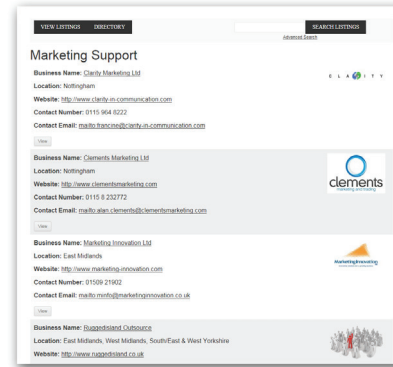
VIEW LISTINGS DIRECTORY SEARCH LISTINGS
Advanced Search

Marketing Support

Business Name: Clarity Marketing Ltd
Location: Nottingham
Website: http://www.clarity-in-communication.com
Contact Number: 0115 964 8222
Contact Email: mailto:francine@clarity-in-communication.com
View

CLARITY

Business Name: Clements Marketing Ltd
Location: Nottingham
Website: http://www.clementsmarketing.com
Contact Number: 0115 8 232772
Contact Email: mailto:alan.clements@clementsmarketing.com
View

clements
marketing and training

Business Name: Marketing Innovation Ltd
Location: East Midlands
Website: http://www.marketing-innovation.com
Contact Number: 01509 21902
Contact Email: mailto:minfo@marketinginnovation.co.uk
View

MarketingInnovation
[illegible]

Business Name: RuggedIsland Outsource
Location: East Midlands, West Midlands, South/East & West Yorkshire
Website: http://www.ruggedisland.co.uk